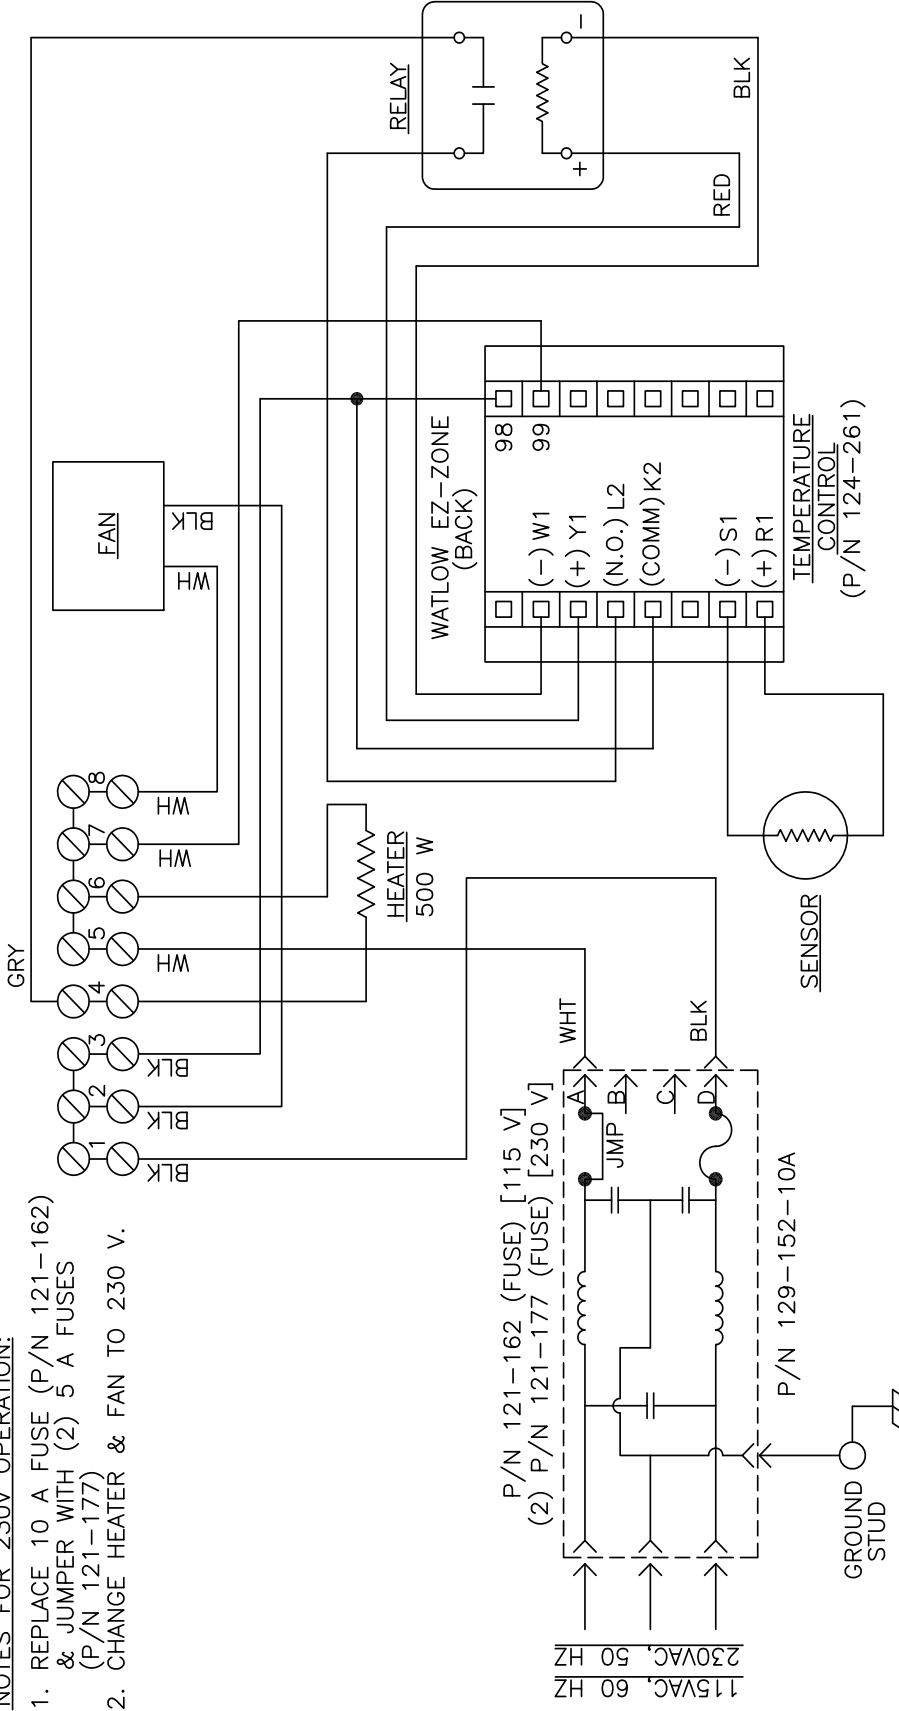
NOTES FOR 230V OPERATION:
1. REPLACE 10 A FUSE (P/N 121-162) & JUMPER WITH (2) 5 A FUSES (P/N 121-177)
2. CHANGE HEATER & FAN TO 230 V.

RELAY
BLK
RED
+
-

FAN
WH
BLK

WATLOW EZ-ZONE (BACK)
98
99
(-) W1
(+) Y1
(N.O.) L2
(COMM) K2
(-) S1
(+) R1
TEMPERATURE CONTROL (P/N 124-261)

GRY
1 2 3 4 5 6 7 8
BLK
BLK
BLK
WH
WH
WH

HEATER 500 W

SENSOR

WHT
BLK
A
B
C
D
JMP

P/N 121-162 (FUSE) [115 V]
(2) P/N 121-177 (FUSE) [230 V]

P/N 129-152-10A

115VAC, 60 HZ
230VAC, 50 HZ

GROUND STUD